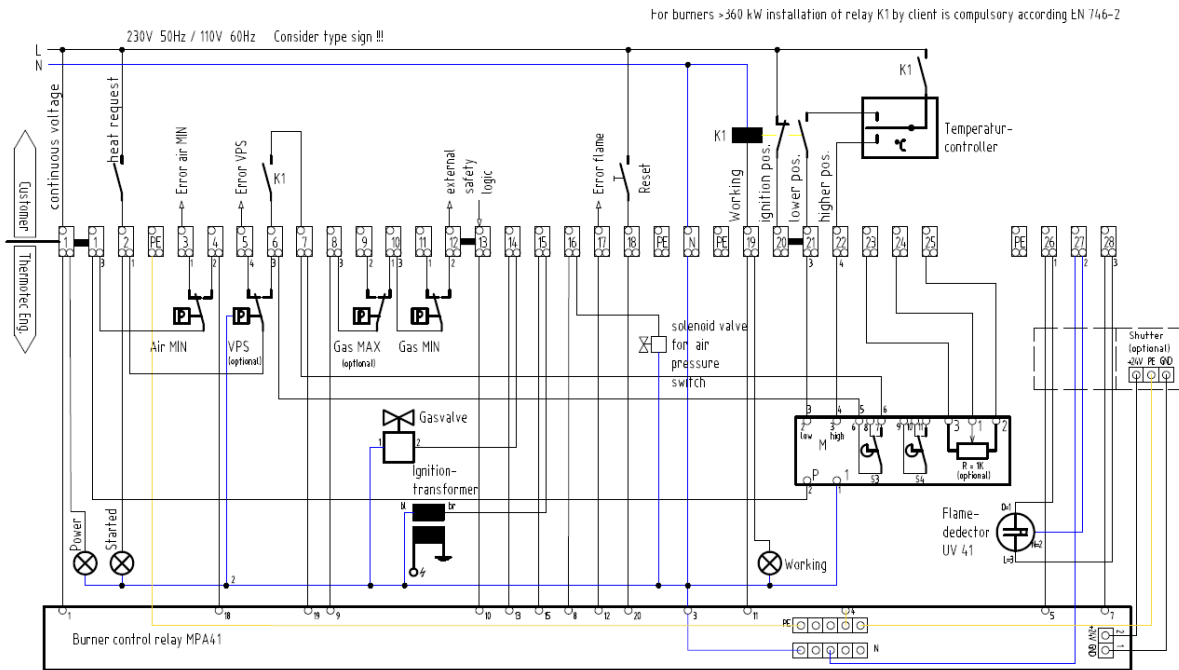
For burners >360 kW installation of relay K1 by client is compulsory according EN 746-2

230V 50Hz / 110V 60Hz Consider type sign !!!

L
N

K1

Temperatur-controller

K1

Customer

Thermotec Eng.

continuous voltage
heat request
Error air MIN
Error VPS
K1
external safety logic
Error flame
Reset
Working
ignition pos.
lower pos.
higher pos.

1 1 2 PE 3 4 5 6 7 8 9 10 11 12 13 14 15 16 17 18 PE N PE 19 20 21 22 23 24 25 PE 26 27 28

3 1 1 2 4 3 3 2 1 3 1 2 3 4 1 2 3

P Air MIN
P VPS (optional)
P Gas MAX (optional)
P Gas MIN

solenoid valve for air pressure switch

Shutter (optional)
+24V PE GND

Gasvalve
1 2

Ignition-transformer
bl br

3 4 5 6
2 low 3 high
M
6 8 7 9 10 11
S3 S4
3 1 2
R = 1K (optional)
P 1
2 1

Flame-dedector UV 41
O=1 N=2 L=3

Power
Started
2
Working

1 18 19 9 10 13 15 8 12 20 3 11 4 5 7
PE
N
AN2
GND
Burner control relay MPA41